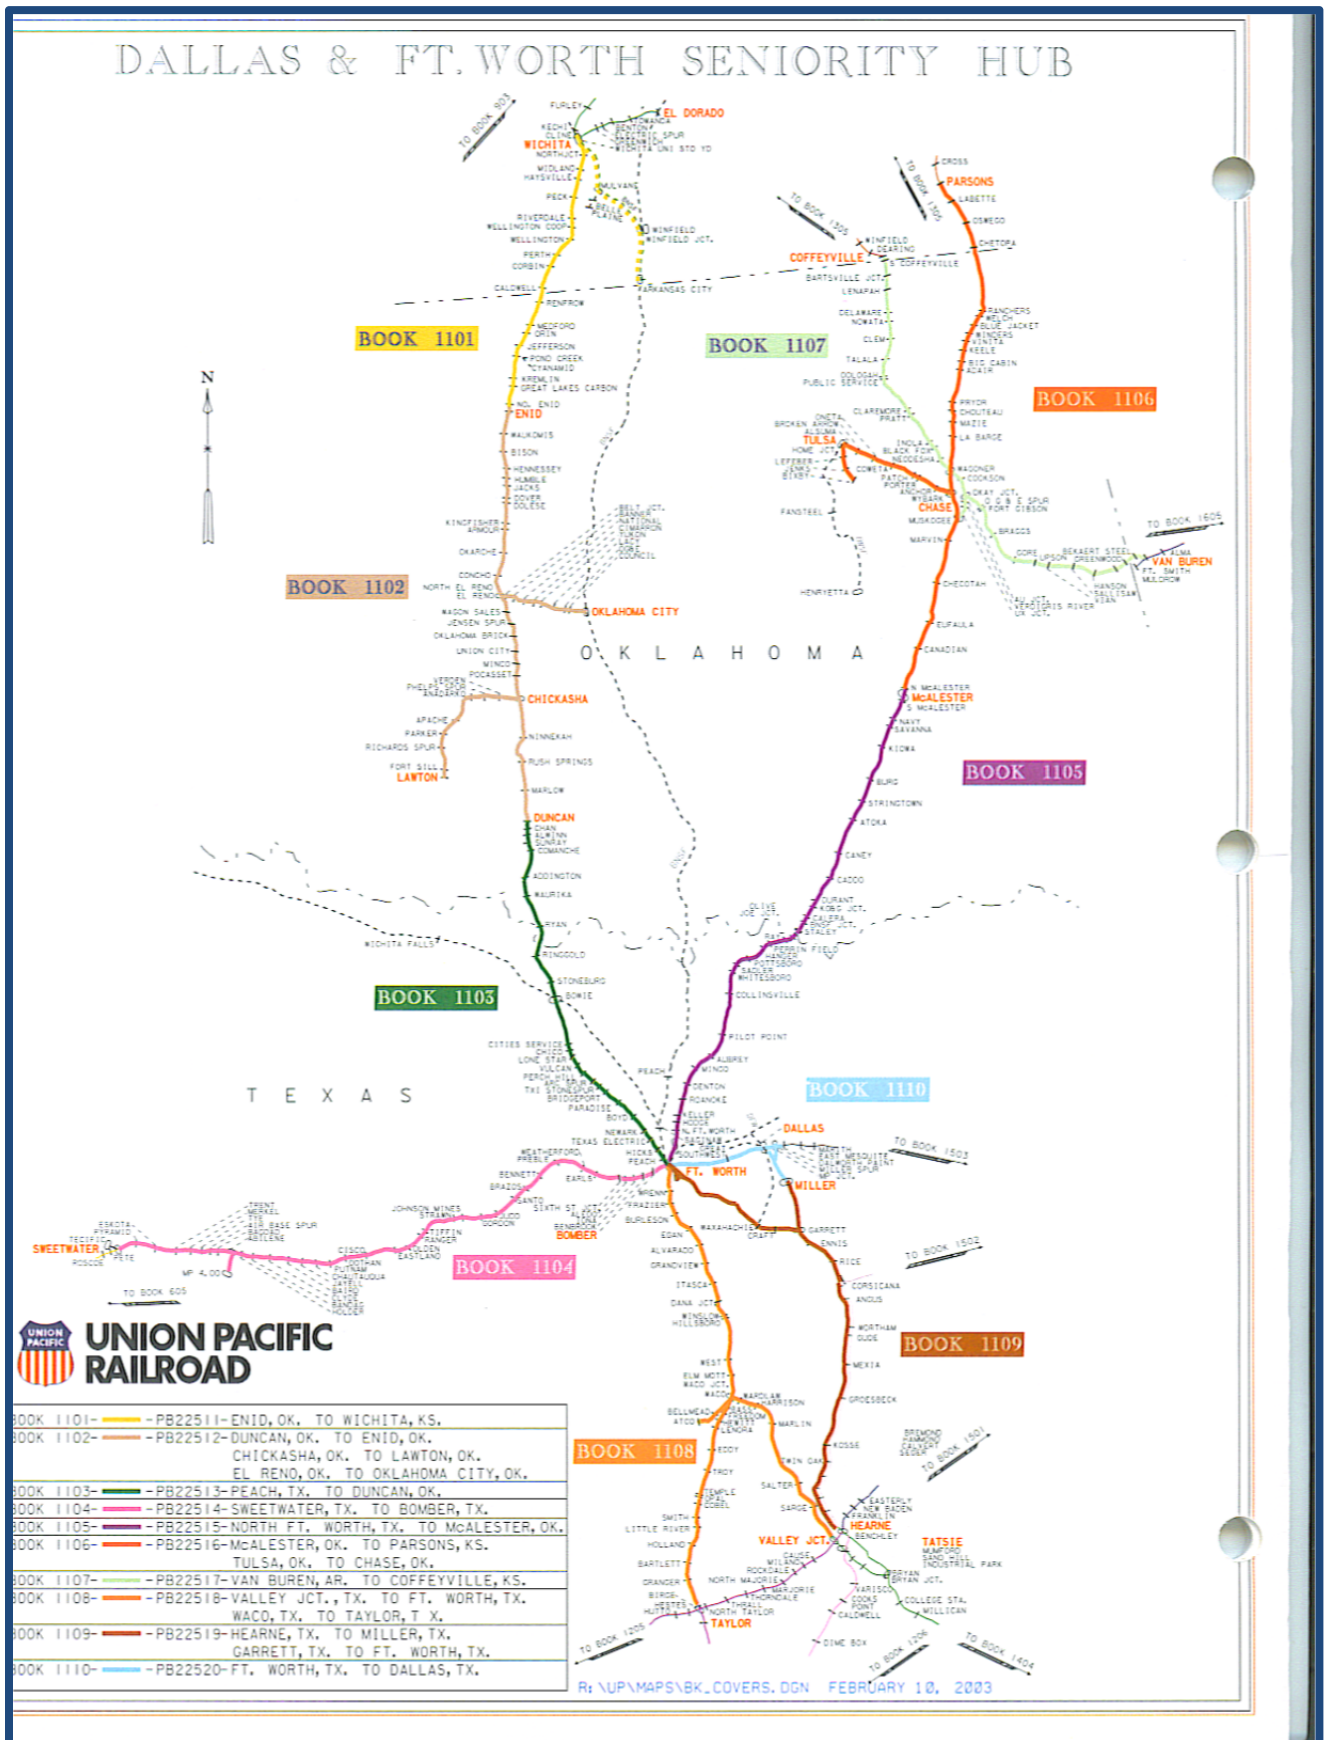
DALLAS & FT. WORTH SENIORITY HUB

TO BOOK 903

FURLEY
EL DORADO
KECHI
CLINE
BENTON
TOWANDA
ELECTRIC SPUR
GREENWICH
WICHITA
WICHITA UNI STO YD
NORTH JCT.
MIDLAND
HAYSVILLE
MULVANE
PECK
BELLE PLAINE
RIVERDALE
WELLINGTON COOP
WELLINGTON
WINFIELD
WINFIELD JCT.
PERTH
CORBIN
CALDWELL
ARKANSAS CITY
RENFROW
MEDFORD
ORIN
JEFFERSON
POND CREEK
CYANAMID
KREMLIN
GREAT LAKES CARBON
NO. ENID
ENID
WAUKOMIS
BISON
HENNESSEY
HUMBLE
JACKS
DOVER
DOLESE
KINGFISHER
ARMOUR
OKARCHE
CONCHO
NORTH EL RENO
EL RENO
OKLAHOMA CITY
WAGON SALES
JENSEN SPUR
OKLAHOMA BRICK
UNION CITY
MINCO
POCASSET
VERDEN
PHELPS
ANADARKO
CHICKASHA
APACHE
PARKER
RICHARDS SPUR
FORT SILL
LAWTON
NINNEKAH
RUSH SPRINGS
MARLOW
DUNCAN
CHAN
ALWINN
SUNRAY
COMANCHE
ADDINGTON
WAURIKA
RYAN
RINGGOLD
STONEBURG
BOWIE
WICHITA FALLS
CITIES SERVICE
CHICO
LONE STAR
VULCAN
PERCH HILL
ARC
TXI
BRIDGEPORT
PARADISE
BOYD
NEWARK
TEXAS ELECTRIC
HICKS
PEACH
WEATHERFORD
PREBLE
BENNETT
BRAZOS
EARLS
SANTO
SIXTH ST JCT.
GORDON
JOHNSON MINES
STRAWN
MINGUS
THURBER
STIFFIN
RANGER
GOLDEN
EASTLAND
CISCO
PUTNAM
CHAUTAUQUA
BAIRD
CLYDE
ELMDALE
HODGES
TRENT
MERKEL
AIR BASE SPUR
ABILENE
ESKOTA
PYRAMID
TECIFIC
SWEETWATER
ROSCOE
PETE
MP 4.00
TO BOOK 605
BOMBER
BENBROOK
BURLESON
FRAZIER
WRENN
FT. WORTH
N. FT. WORTH
SAGINAW
SOUTHWEST
KELLER
HOOD
ROANOKE
DENTON
PEACH
MINCO
ALBREY
PILOT POINT
COLLINSVILLE
SADLER
WHITESBORO
PERRIN FIELD
HANDER
POTTSBORO
RAY
OLIVE
JOE JCT.
DURANT
KOBC JCT.
CALERA
SHOP JCT.
STALEY
CADDO
CANEY
ATOKA
STRINGTOWN
BURG
KIOWA
NAVY
SAVANNA
N. McALESTER
McALESTER
S. McALESTER
CANADIAN
EUFAULA
CHECOTAH
HENRYETTA
FANSTEEL
MARVIN
MUSKOGEE
WYBARK
CHASE
PATCH
PORTER
ANCHOR
COWETA
INOLA
BLACK FOX
NEODESHA
TULSA
HOME JCT.
LEFEBER
JENKS
BIXBY
BROKEN ARROW
ONETA
ALSUMA
CLAREMORE
PRATT
OOLOGAH
PUBLIC SERVICE
TALALA
CLEM
DELAWARE
NOWATA
LENAPAH
BARTSVILLE JCT.
COFFEYVILLE
S. COFFEYVILLE
WINFIELD
DEARING
TO BOOK 1305
TO BOOK 1305
CROSS
PARSONS
LABETTE
OSWEGO
CHETOPA
RANCHERS
WELCH
BLUE JACKET
WINDERS
VINITA
KEELE
BIG CABIN
ADAIR
PRYOR
CHOUTEAU
MAZIE
LA BARGE
WAGONER
COOKSON
OKAY JCT.
O G & E SPUR
FORT GIBSON
BRAGGS
GORE
UPSON
BEKAERT STEEL
GREENWOOD
ALMA
VAN BUREN
FT. SMITH
MULCROW
HANSON
SALLISAW
VIAN
AU JCT.
VERDIGRIS RIVER
UP JCT.
TO BOOK 1605
BOOK 1101
BOOK 1102
BOOK 1103
BOOK 1104
BOOK 1105
BOOK 1106
BOOK 1107
BOOK 1108
BOOK 1109
BOOK 1110
O K L A H O M A
T E X A S
N
DALLAS
MILLER
TO BOOK 1503
NORTH
EAST MESQUITE
MESQUITE
MILLER SPUR
WAXAHACHIE
CRAFT
GARRETT
ENNIS
RICE
CORSICANA
ANGUS
WORTHAM
OLDE
MEXIA
GROESBECK
KOSSE
BREMOND
HAMMOND
CALVERT
SEGER
TO BOOK 1502
TO BOOK 1501
EDAN
ALVARADO
GRANDVIEW
ITASCA
DANA JCT.
HILLSBORO
WINSLOW
WEST
ELM MOTT
WACO JCT.
WACO
BELLMEAD
ATCO
MARDLAN
HARRISON
MARLIN
EDDY
TROY
TEMPLE
BELTON
SALTER
TWIN OAKS
SARGE
EASTERLY
NEW BADEN
FRANKLIN
HEARNE
BENCHLEY
TATSIE
MUMFORD
SAND HILL
INDUSTRIAL PARK
BRYAN
BRYAN JCT.
COLLEGE STA.
MILLICAN
VALLEY JCT.
CAUSE
MILANO
ROCKDALE
MARJORIE
NORTH MAJORIE
THORNDALE
THRALL
TAYLOR
NORTH TAYLOR
SMITH
LITTLE RIVER
HOLLAND
BARTLETT
GRANGER
HUTTO
VARISCO
COOKS POINT
CALDWELL
DIME BOX
TO BOOK 1205
TO BOOK 1206
TO BOOK 1404

UNION PACIFIC
UNION PACIFIC RAILROAD

BOOK 1101 - PB22511-ENID, OK. TO WICHITA, KS.
BOOK 1102 - PB22512-DUNCAN, OK. TO ENID, OK.
CHICKASHA, OK. TO LAWTON, OK.
EL RENO, OK. TO OKLAHOMA CITY, OK.
BOOK 1103 - PB22513-PEACH, TX. TO DUNCAN, OK.
BOOK 1104 - PB22514-SWEETWATER, TX. TO BOMBER, TX.
BOOK 1105 - PB22515-NORTH FT. WORTH, TX. TO McALESTER, OK.
BOOK 1106 - PB22516-McALESTER, OK. TO PARSONS, KS.
TULSA, OK. TO CHASE, OK.
BOOK 1107 - PB22517-VAN BUREN, AR. TO COFFEYVILLE, KS.
BOOK 1108 - PB22518-VALLEY JCT., TX. TO FT. WORTH, TX.
WACO, TX. TO TAYLOR, T X.
BOOK 1109 - PB22519-HEARNE, TX. TO MILLER, TX.
GARRETT, TX. TO FT. WORTH, TX.
BOOK 1110 - PB22520-FT. WORTH, TX. TO DALLAS, TX.

R:\UP\MAPS\BK_COVERS.DGN FEBRUARY 10, 2003